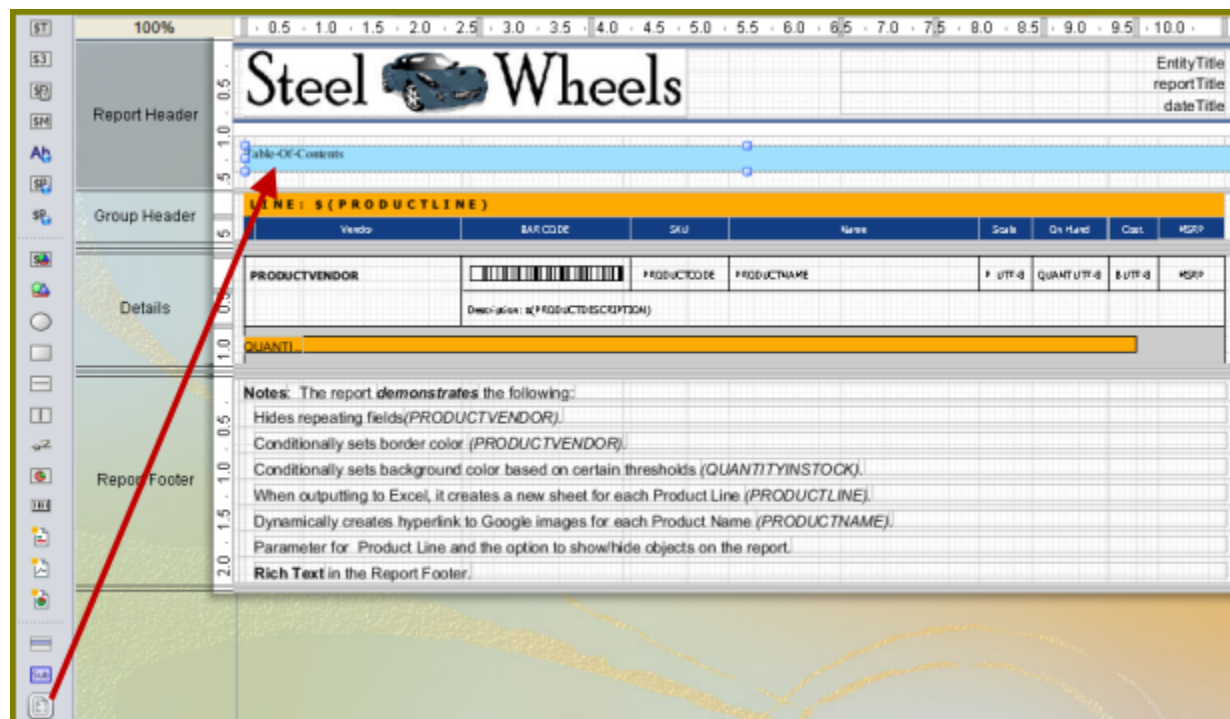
100%

0.5 · 1.0 · 1.5 · 2.0 · 2.5 · 3.0 · 3.5 · 4.0 · 4.5 · 5.0 · 5.5 · 6.0 · 6.5 · 7.0 · 7.5 · 8.0 · 8.5 · 9.0 · 9.5 · 10.0

Report Header

Steel Wheels

EntityTitle
reportTitle
dateTitle

Table-Of-Contents

Group Header

LINE: $(PRODUCTLINE)

| Vendor | BAR CODE | SKU | Name | Scale | On Hand | Cost | MSRP |
|---|---|---|---|---|---|---|---|
| PRODUCTVENDOR | | PRODUCTCODE | PRODUCTNAME | UTF-8 | QUANTUTF-8 | UTF-8 | MSRP |

Description: $(PRODUCTDESCRIPTION)

Details

QUANTI

Report Footer

Notes: The report demonstrates the following:
Hides repeating fields(PRODUCTVENDOR).
Conditionally sets border color (PRODUCTVENDOR).
Conditionally sets background color based on certain thresholds (QUANTITYINSTOCK).
When outputting to Excel, it creates a new sheet for each Product Line (PRODUCTLINE).
Dynamically creates hyperlink to Google images for each Product Name (PRODUCTNAME).
Parameter for Product Line and the option to show/hide objects on the report.
Rich Text in the Report Footer.

0.5
1.0
1.5
2.0